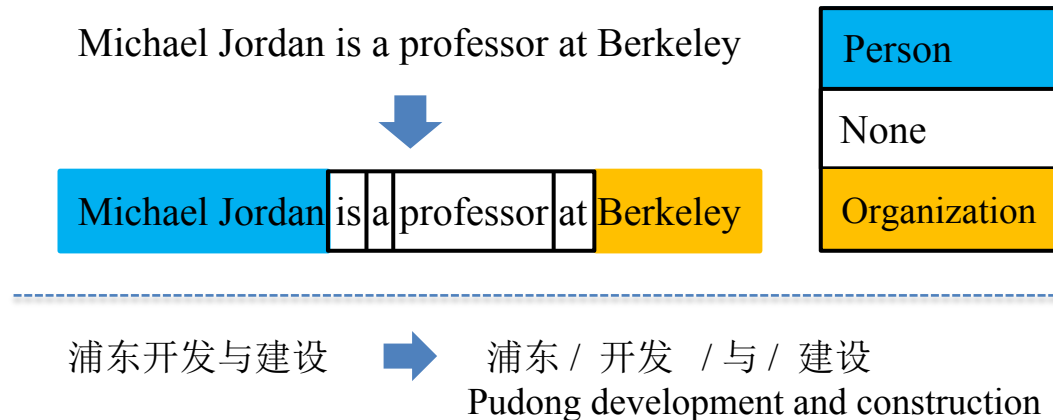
Michael Jordan is a professor at Berkeley

| Person |
|---|
| None |
| Organization |

Michael Jordan is a professor at Berkeley

浦东开发与建设

浦东 / 开发 / 与 / 建设
Pudong development and construction